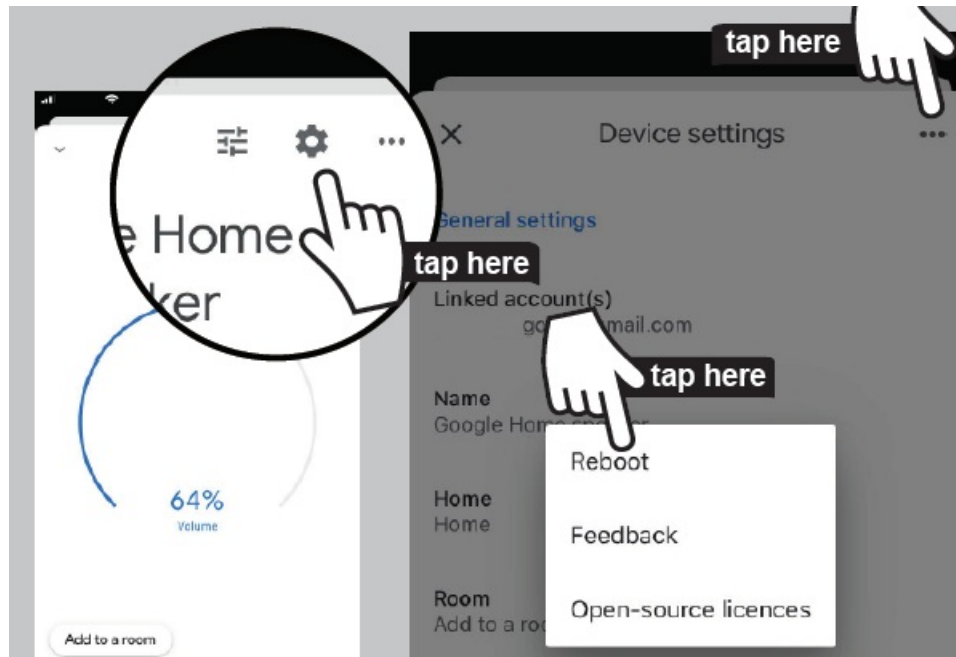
e Home
ker

64%
Volume

Add to a room

tap here

tap here

×
Device settings
•••

General settings

Linked account(s)
go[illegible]mail.com

tap here

Name
Google Hom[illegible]

Home
Home

Room
Add to a ro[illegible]

Reboot

Feedback

Open-source licences